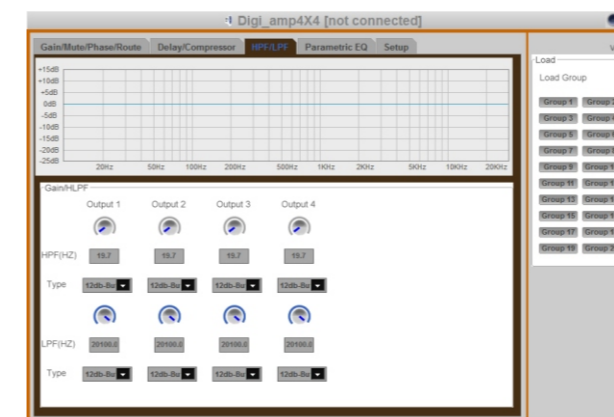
Digi_amp4X4 [not connected]

Gain/Mute/Phase/Route Delay/Compressor HPF/LPF Parametric EQ Setup

+15dB
+10dB
+5dB
0dB
-5dB
-10dB
-15dB
-20dB
-25dB

20Hz 50Hz 100Hz 200Hz 500Hz 1KHz 2KHz 5KHz 10KHz 20KHz

Gain/HLPF

Output 1 Output 2 Output 3 Output 4

HPF(HZ) 19.7 19.7 19.7 19.7

Type 12db-Bu 12db-Bu 12db-Bu 12db-Bu

LPF(HZ) 20100.0 20100.0 20100.0 20100.0

Type 12db-Bu 12db-Bu 12db-Bu 12db-Bu

Load

Load Group

Group 1 Group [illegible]
Group 3 Group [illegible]
Group 5 Group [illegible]
Group 7 Group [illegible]
Group 9 Group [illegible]
Group 11 Group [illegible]
Group 13 Group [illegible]
Group 15 Group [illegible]
Group 17 Group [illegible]
Group 19 Group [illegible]